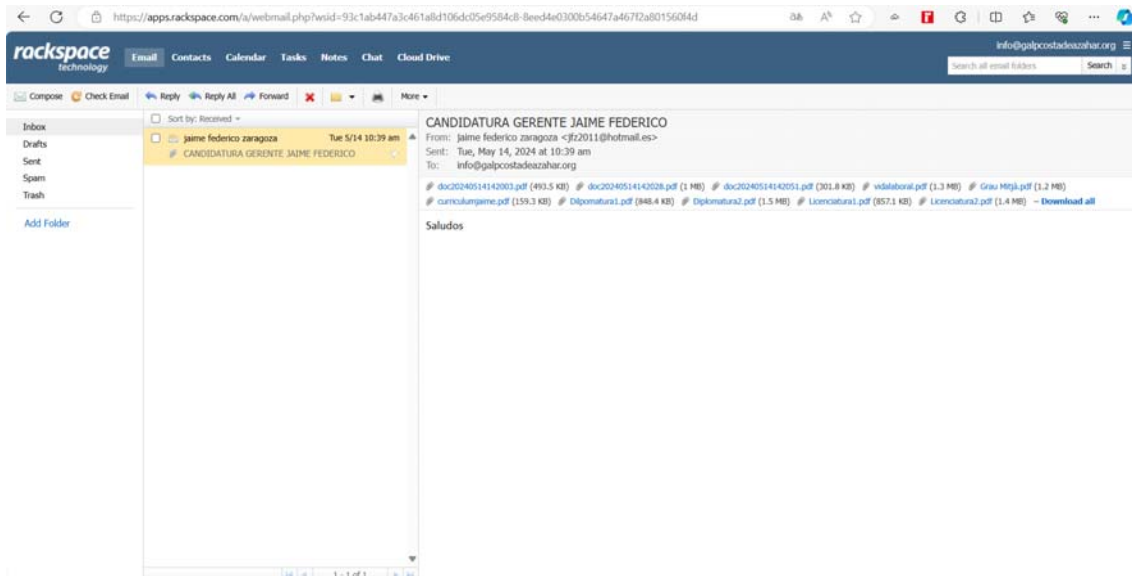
https://apps.rackspace.com/a/webmail.php?wsid=93c1ab447a3c461a8d106dc05e9584c8-8eed4e0300b54647a467f2a801560f4d

rackspace technology

Email Contacts Calendar Tasks Notes Chat Cloud Drive

info@galpcostadeazahar.org

Search all email folders

Search

Compose Check Email Reply Reply All Forward More

Inbox
Drafts
Sent
Spam
Trash

Add Folder

Sort by: Received

jaime federico zaragoza Tue 5/14 10:39 am
CANDIDATURA GERENTE JAIME FEDERICO

CANDIDATURA GERENTE JAIME FEDERICO
From: jaime federico zaragoza <jfz2011@hotmail.es>
Sent: Tue, May 14, 2024 at 10:39 am
To: info@galpcostadeazahar.org

doc20240514142003.pdf (493.5 KB) doc20240514142028.pdf (1 MB) doc20240514142051.pdf (301.8 KB) vidalaboral.pdf (1.3 MB) Grau Mitjà.pdf (1.2 MB) curriculumjaime.pdf (159.3 KB) Dilpomatura1.pdf (848.4 KB) Diplomatura2.pdf (1.5 MB) Licenciatura1.pdf (857.1 KB) Licenciatura2.pdf (1.4 MB) – Download all

Saludos

1 - 1 of 1